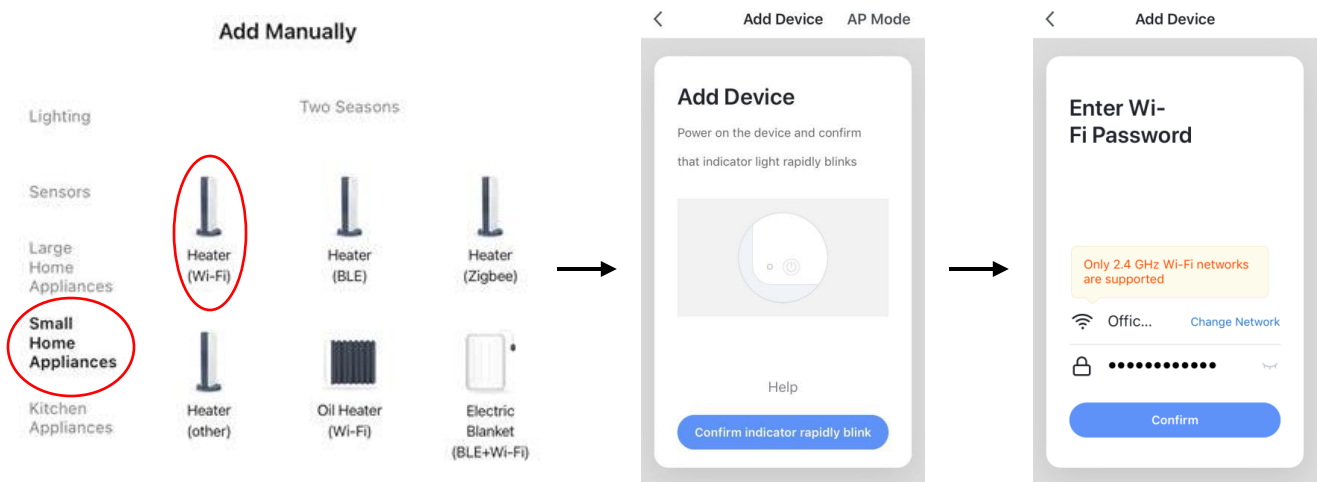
Add Manually

Lighting

Sensors

Large Home Appliances

Small Home Appliances

Kitchen Appliances

Two Seasons

Heater (Wi-Fi)

Heater (BLE)

Heater (Zigbee)

Heater (other)

Oil Heater (Wi-Fi)

Electric Blanket (BLE+Wi-Fi)

<

Add Device

AP Mode

Add Device

Power on the device and confirm that indicator light rapidly blinks

Help

Confirm indicator rapidly blink

<

Add Device

Enter Wi-Fi Password

Only 2.4 GHz Wi-Fi networks are supported

Offic...

Change Network

••••••••••••

Confirm